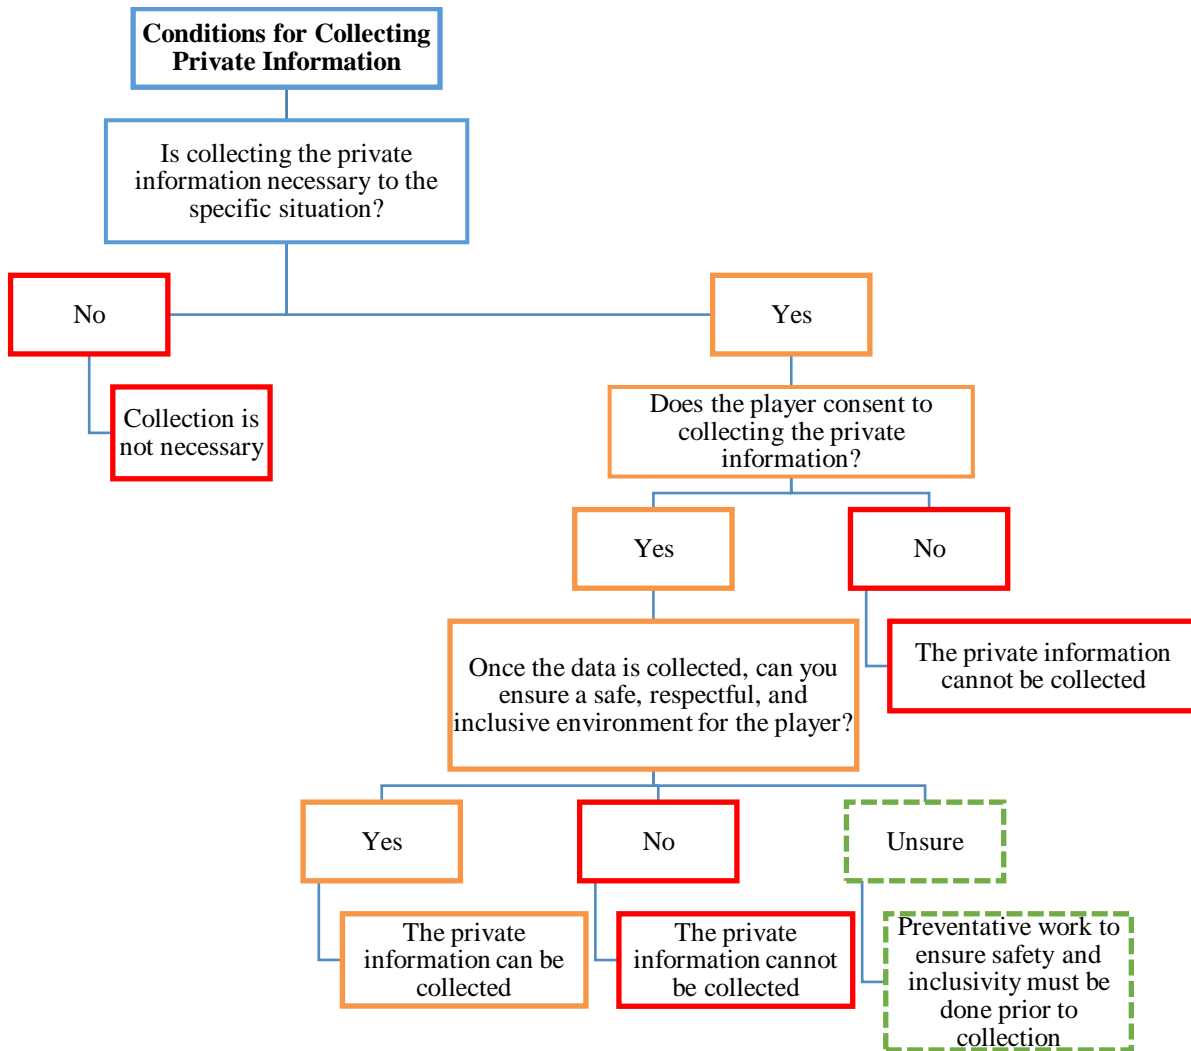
Conditions for Collecting Private Information

Is collecting the private information necessary to the specific situation?

No

Collection is not necessary

Yes

Does the player consent to collecting the private information?

Yes

No

The private information cannot be collected

Once the data is collected, can you ensure a safe, respectful, and inclusive environment for the player?

Yes

The private information can be collected

No

The private information cannot be collected

Unsure

Preventative work to ensure safety and inclusivity must be done prior to collection